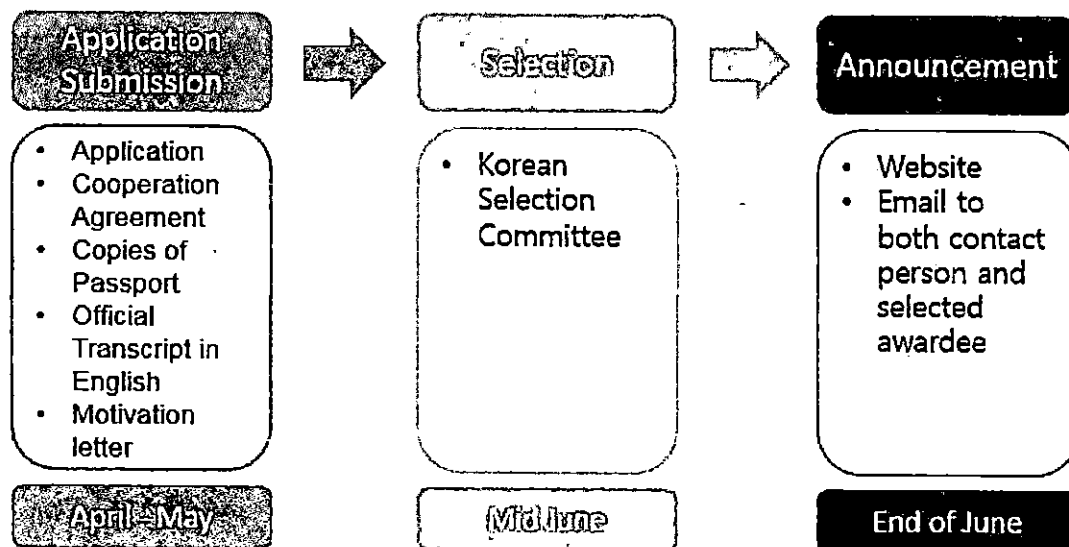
Application Submission

Selection

Announcement

- Application
- Cooperation Agreement
- Copies of Passport
- Official Transcript in English
- Motivation letter

- Korean Selection Committee

- Website
- Email to both contact person and selected awardee

April - May

Mid June

End of June